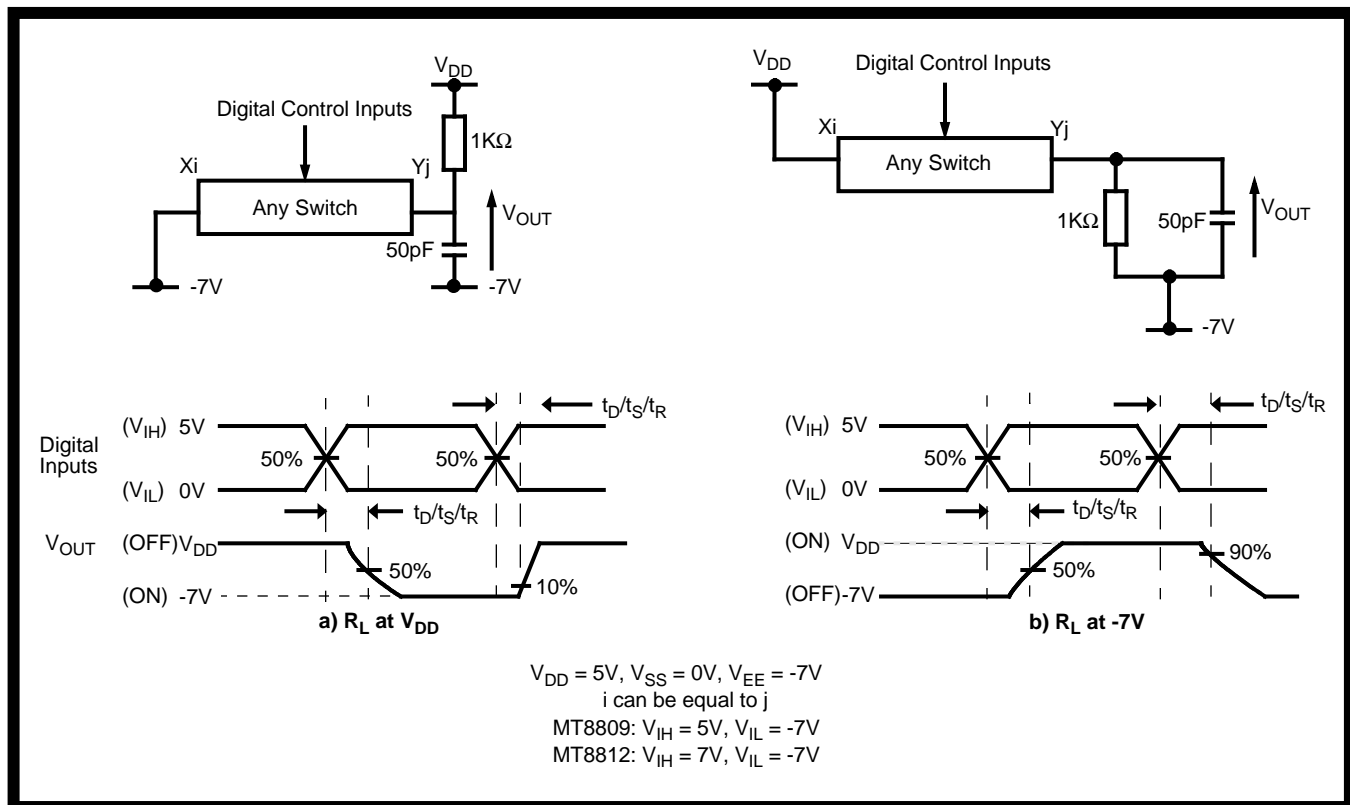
$V_{DD}$

Digital Control Inputs

$1K\Omega$

Xi

Yj

Any Switch

$V_{OUT}$

50pF

-7V

-7V

$V_{DD}$

Digital Control Inputs

Xi

Yj

Any Switch

$1K\Omega$

50pF

$V_{OUT}$

-7V

$t_D/t_S/t_R$

Digital Inputs

$(V_{IH})$ 5V

50%

50%

$(V_{IL})$ 0V

$t_D/t_S/t_R$

$V_{OUT}$

(OFF)$V_{DD}$

50%

(ON) -7V

10%

**a) $R_L$ at $V_{DD}$**

$t_D/t_S/t_R$

$(V_{IH})$ 5V

50%

50%

$(V_{IL})$ 0V

$t_D/t_S/t_R$

(ON) $V_{DD}$

90%

50%

(OFF)-7V

**b) $R_L$ at -7V**

$V_{DD}$ = 5V, $V_{SS}$ = 0V, $V_{EE}$ = -7V
i can be equal to j
MT8809: $V_{IH}$ = 5V, $V_{IL}$ = -7V
MT8812: $V_{IH}$ = 7V, $V_{IL}$ = -7V